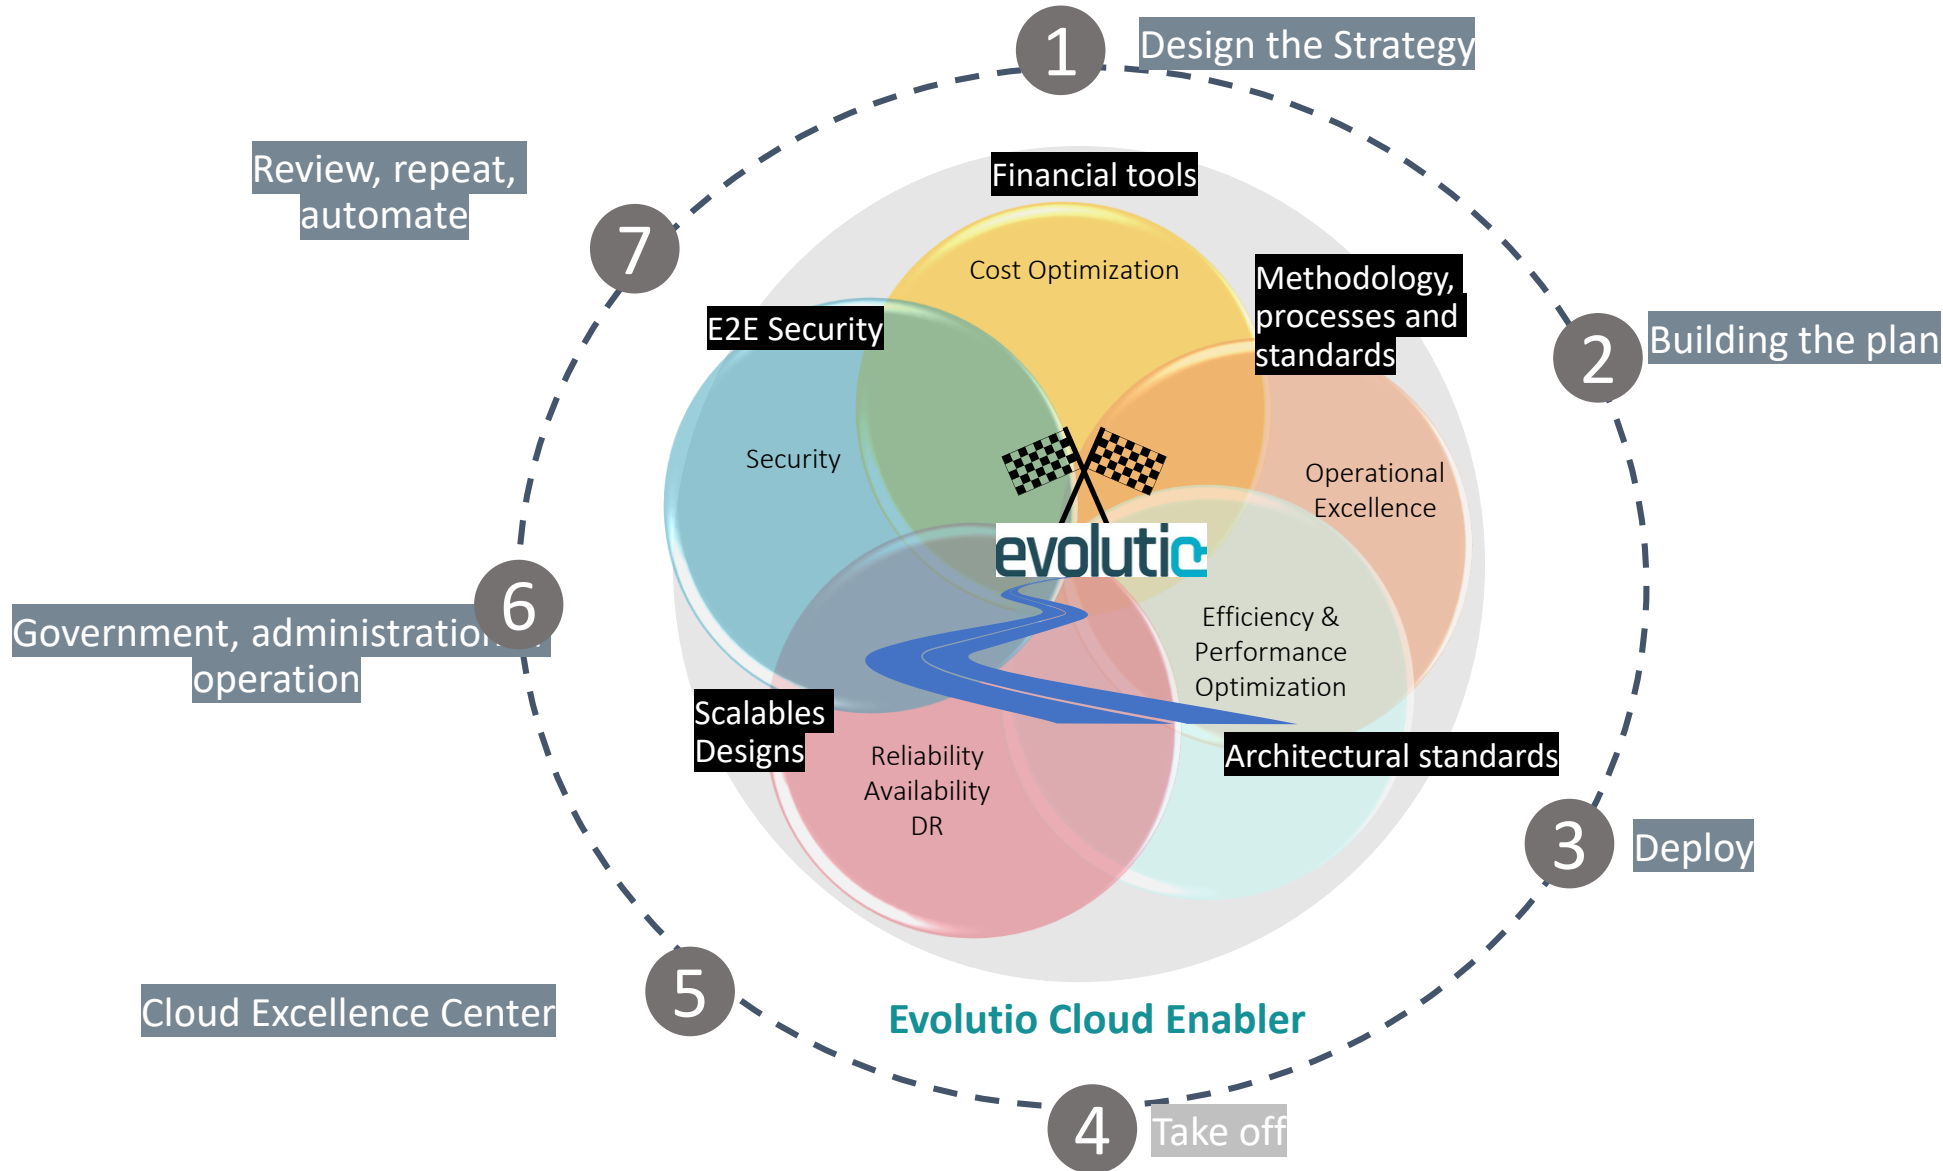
1 Design the Strategy

Review, repeat, automate

7

Financial tools

Cost Optimization

Methodology, processes and standards

2 Building the plan

E2E Security

Security

Operational Excellence

evolutio

6

Government, administration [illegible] operation

Efficiency & Performance Optimization

Scalables Designs

Reliability Availability DR

Architectural standards

3 Deploy

5

Cloud Excellence Center

Evolutio Cloud Enabler

4 Take off